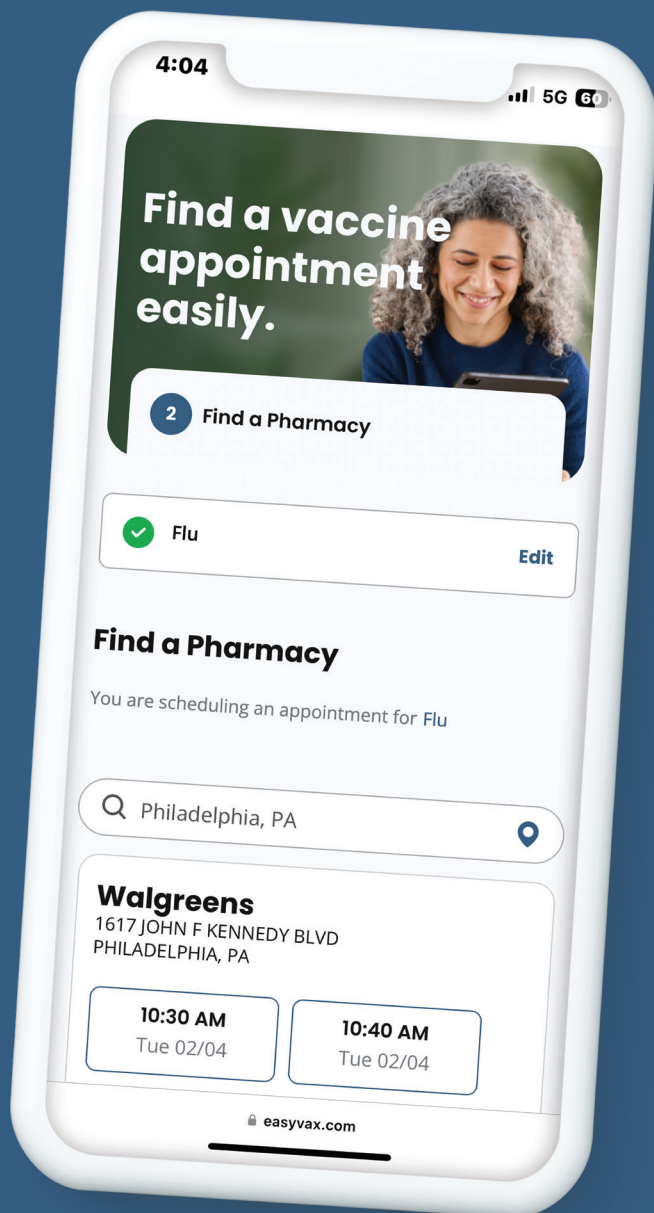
4:04

5G 60

Find a vaccine appointment easily.

2 Find a Pharmacy

Flu

Edit

Find a Pharmacy

You are scheduling an appointment for Flu

Philadelphia, PA

Walgreens
1617 JOHN F KENNEDY BLVD
PHILADELPHIA, PA

10:30 AM
Tue 02/04

10:40 AM
Tue 02/04

easyvax.com